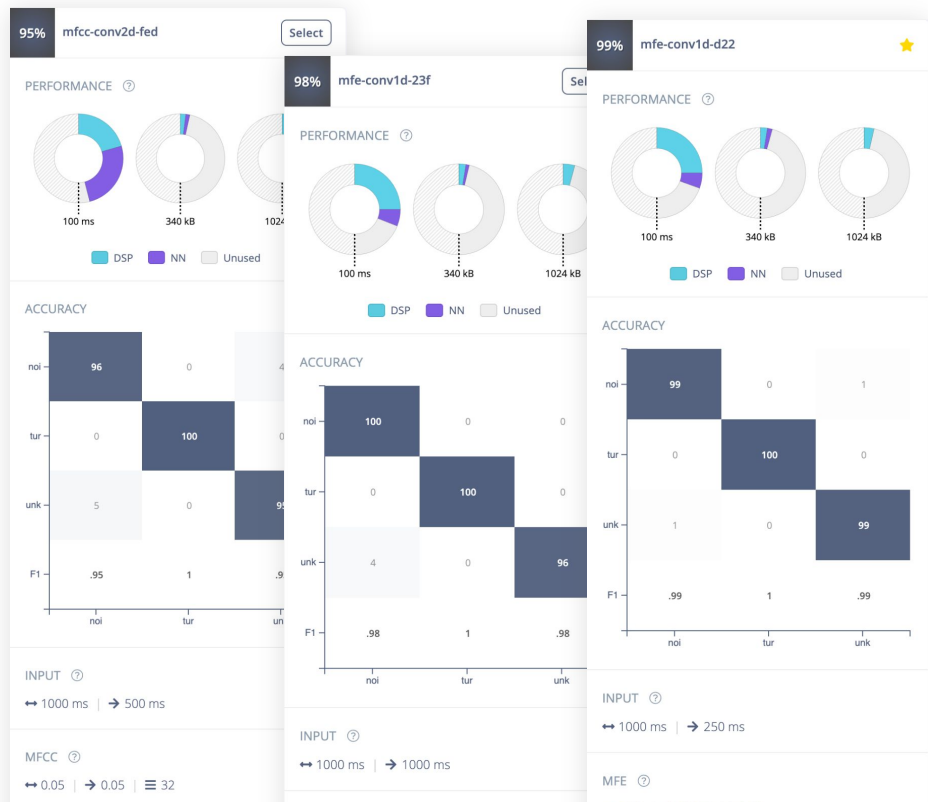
95% mfcc-conv2d-fed
Select

PERFORMANCE ⓘ

100 ms
340 kB
1024

DSP NN Unused

ACCURACY

| | | | |
|---|---|---|---|
| noi | 96 | 0 | 4 |
| tur | 0 | 100 | 0 |
| unk | 5 | 0 | 95 |
| F1 | .95 | 1 | .9 |
| | noi | tur | unk |

INPUT ⓘ
↔ 1000 ms | → 500 ms

MFCC ⓘ
↔ 0.05 | → 0.05 | ≡ 32

98% mfe-conv1d-23f
Sel

PERFORMANCE ⓘ

100 ms
340 kB
1024 kB

DSP NN Unused

ACCURACY

| | | | |
|---|---|---|---|
| noi | 100 | 0 | 0 |
| tur | 0 | 100 | 0 |
| unk | 4 | 0 | 96 |
| F1 | .98 | 1 | .98 |
| | noi | tur | unk |

INPUT ⓘ
↔ 1000 ms | → 1000 ms

99% mfe-conv1d-d22

PERFORMANCE ⓘ

100 ms
340 kB
1024 kB

DSP NN Unused

ACCURACY

| | | | |
|---|---|---|---|
| noi | 99 | 0 | 1 |
| tur | 0 | 100 | 0 |
| unk | 1 | 0 | 99 |
| F1 | .99 | 1 | .99 |
| | noi | tur | unk |

INPUT ⓘ
↔ 1000 ms | → 250 ms

MFE ⓘ